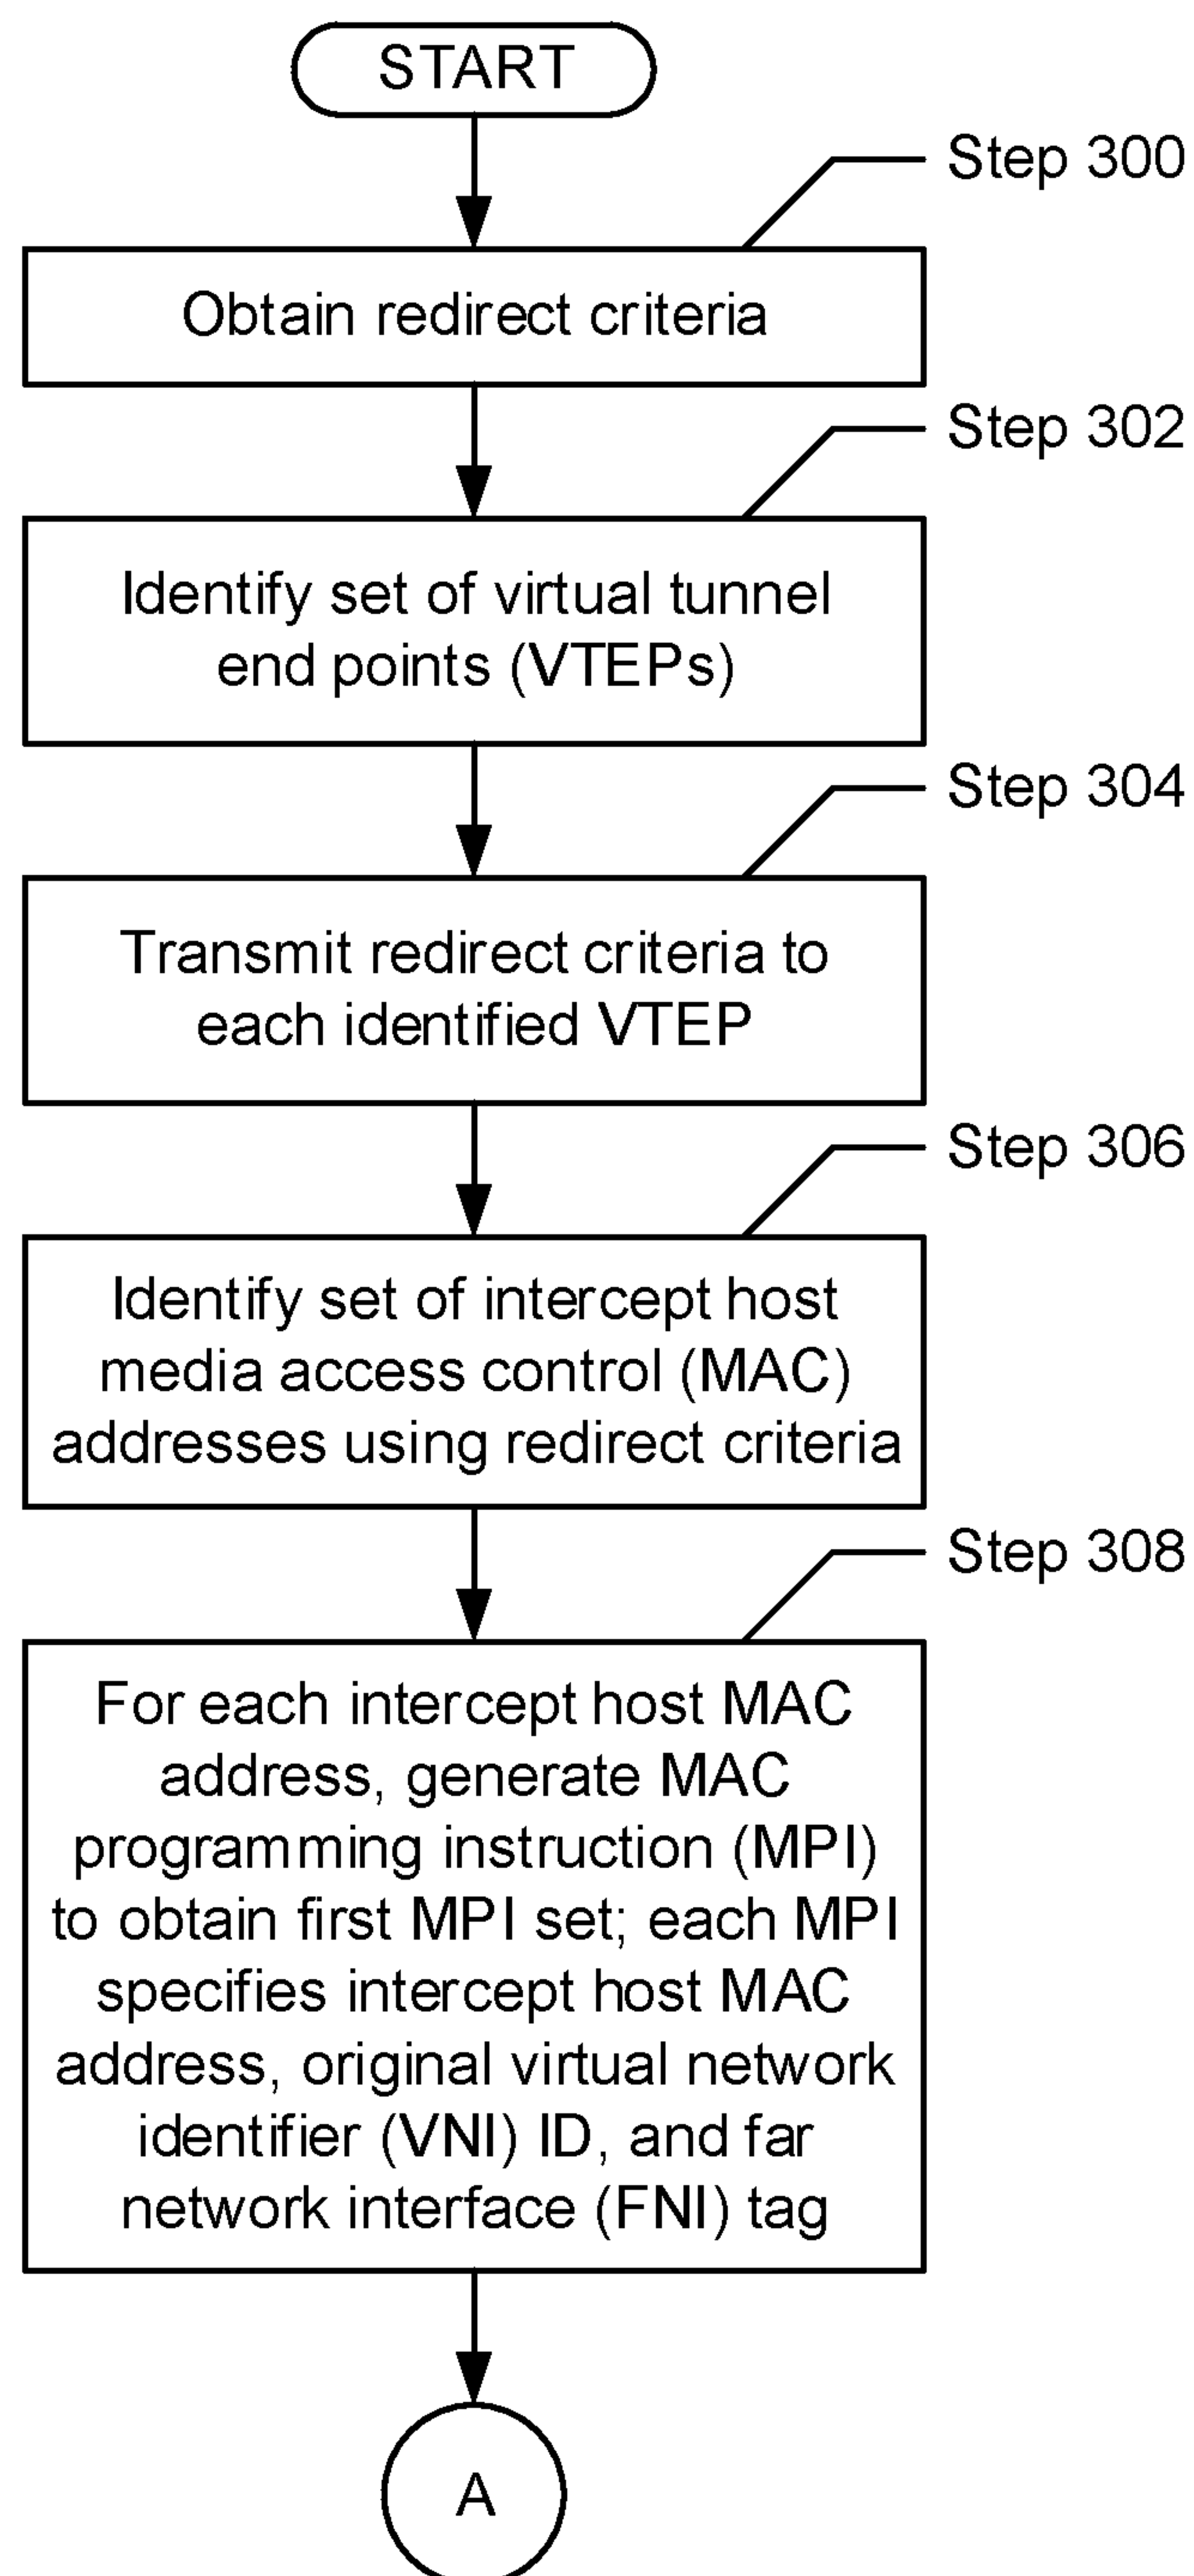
START

Step 300

Obtain redirect criteria

Step 302

Identify set of virtual tunnel end points (VTEPs)

Step 304

Transmit redirect criteria to each identified VTEP

Step 306

Identify set of intercept host media access control (MAC) addresses using redirect criteria

Step 308

For each intercept host MAC address, generate MAC programming instruction (MPI) to obtain first MPI set; each MPI specifies intercept host MAC address, original virtual network identifier (VNI) ID, and far network interface (FNI) tag

A